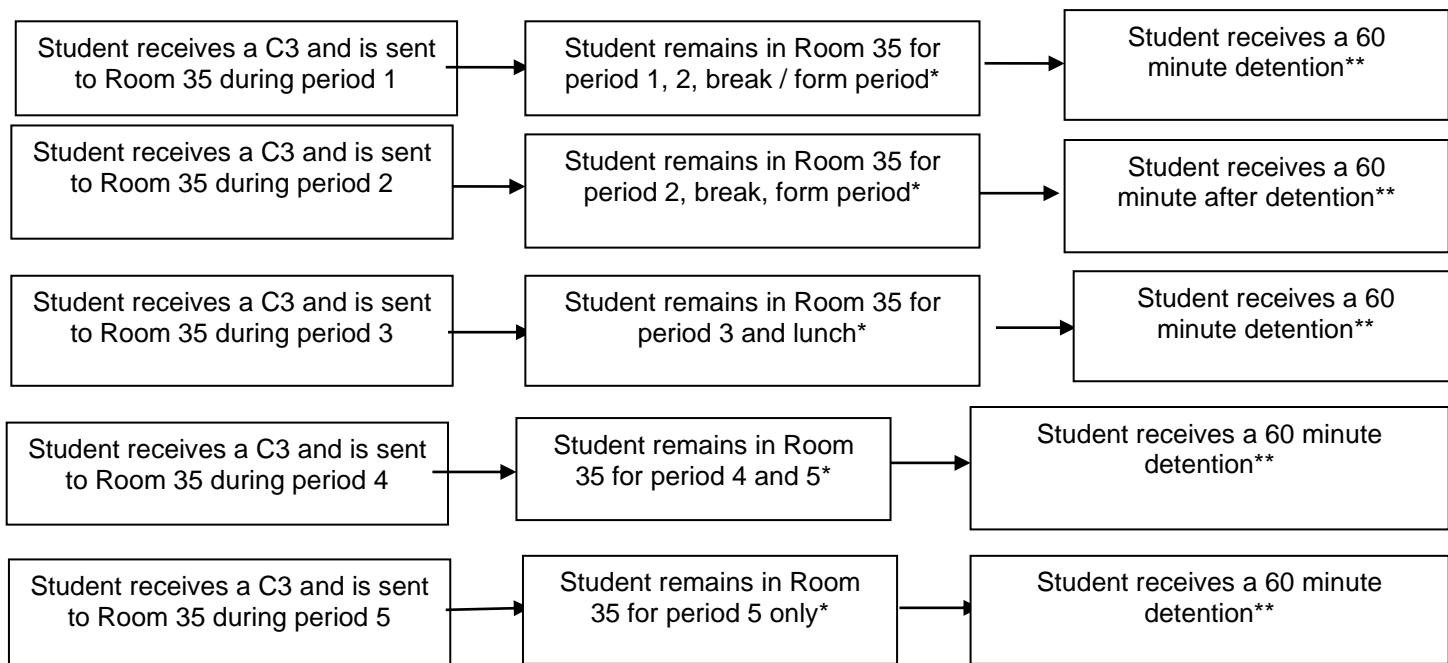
Student receives a C3 and is sent to Room 35 during period 1

Student remains in Room 35 for period 1, 2, break / form period*

Student receives a 60 minute detention**

Student receives a C3 and is sent to Room 35 during period 2

Student remains in Room 35 for period 2, break, form period*

Student receives a 60 minute after detention**

Student receives a C3 and is sent to Room 35 during period 3

Student remains in Room 35 for period 3 and lunch*

Student receives a 60 minute detention**

Student receives a C3 and is sent to Room 35 during period 4

Student remains in Room 35 for period 4 and 5*

Student receives a 60 minute detention**

Student receives a C3 and is sent to Room 35 during period 5

Student remains in Room 35 for period 5 only*

Student receives a 60 minute detention**